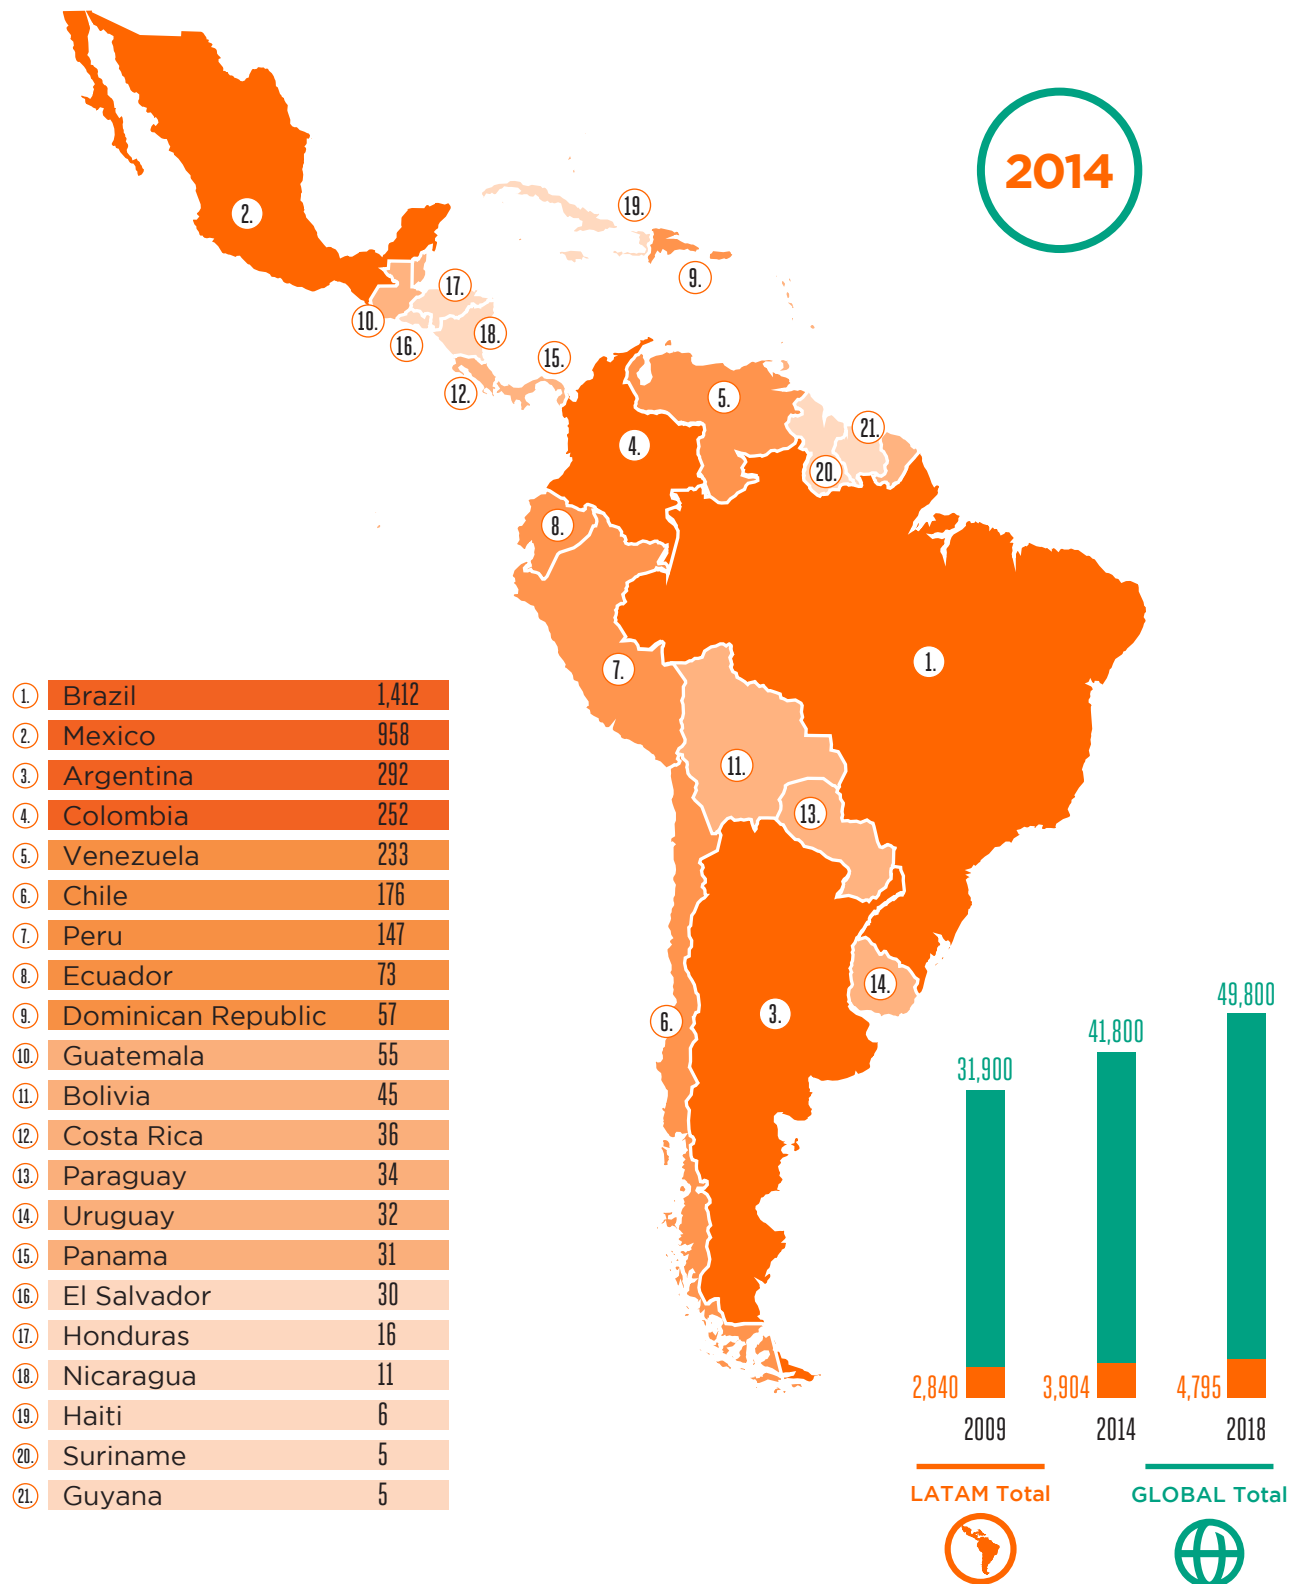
2014

2.
19.
9.
17.
10.
18.
16.
15.
12.
5.
21.
4.
20.
8.
1.
7.
11.
13.
14.
6.
3.

| | | |
|---|---|---|
| 1. | Brazil | 1,412 |
| 2. | Mexico | 958 |
| 3. | Argentina | 292 |
| 4. | Colombia | 252 |
| 5. | Venezuela | 233 |
| 6. | Chile | 176 |
| 7. | Peru | 147 |
| 8. | Ecuador | 73 |
| 9. | Dominican Republic | 57 |
| 10. | Guatemala | 55 |
| 11. | Bolivia | 45 |
| 12. | Costa Rica | 36 |
| 13. | Paraguay | 34 |
| 14. | Uruguay | 32 |
| 15. | Panama | 31 |
| 16. | El Salvador | 30 |
| 17. | Honduras | 16 |
| 18. | Nicaragua | 11 |
| 19. | Haiti | 6 |
| 20. | Suriname | 5 |
| 21. | Guyana | 5 |

31,900
41,800
49,800
2,840
3,904
4,795
2009
2014
2018

LATAM Total
GLOBAL Total